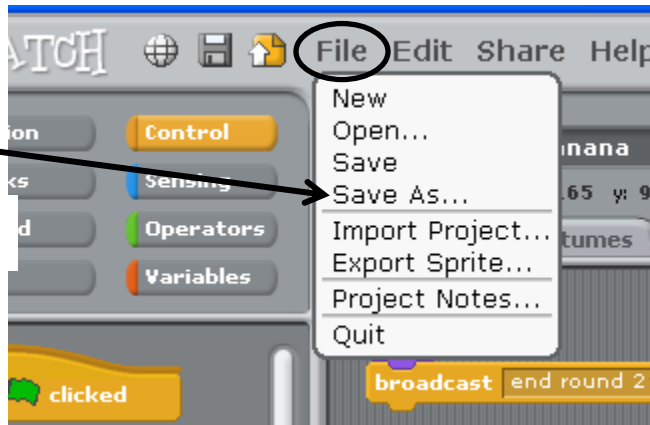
ATCH File Edit Share Help

ion Control
ks Sensing
d Operators
Variables

New
Open...
Save
Save As...
Import Project...
Export Sprite...
Project Notes...
Quit

nana
165 y: 9
tumes

clicked

broadcast end round 2